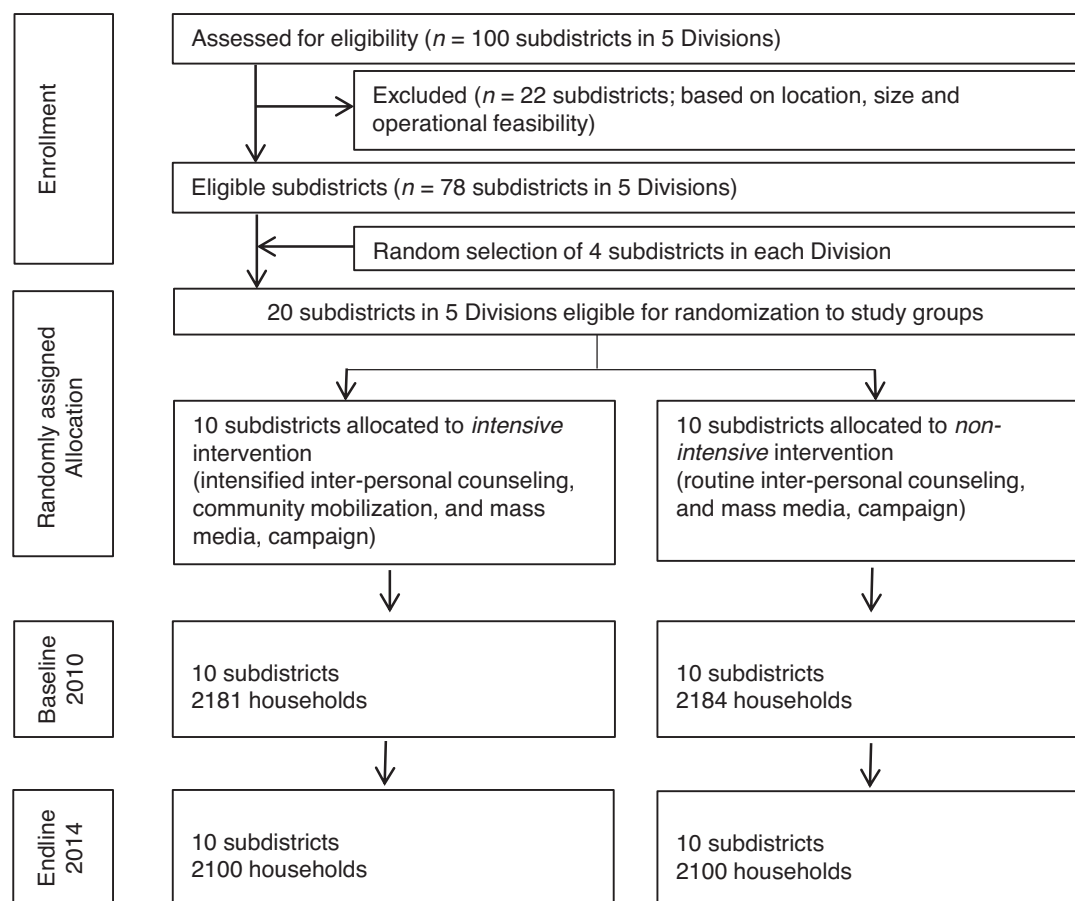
Enrollment

Assessed for eligibility ($n$ = 100 subdistricts in 5 Divisions)

Excluded ($n$ = 22 subdistricts; based on location, size and operational feasibility)

Eligible subdistricts ($n$ = 78 subdistricts in 5 Divisions)

Random selection of 4 subdistricts in each Division

Randomly assigned Allocation

20 subdistricts in 5 Divisions eligible for randomization to study groups

10 subdistricts allocated to *intensive* intervention (intensified inter-personal counseling, community mobilization, and mass media, campaign)

10 subdistricts allocated to *non-intensive* intervention (routine inter-personal counseling, and mass media, campaign)

Baseline 2010

10 subdistricts
2181 households

10 subdistricts
2184 households

Endline 2014

10 subdistricts
2100 households

10 subdistricts
2100 households